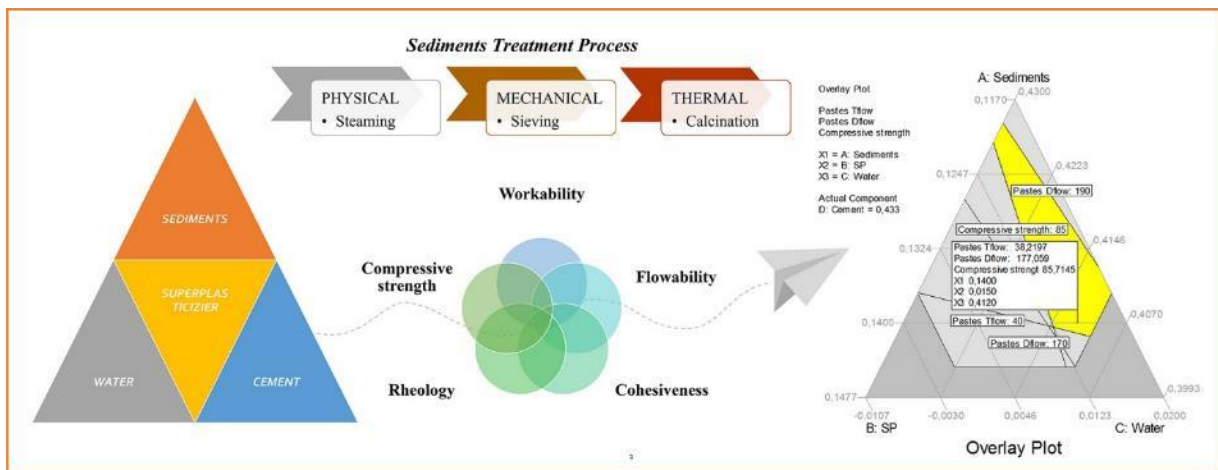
Sediments Treatment Process

PHYSICAL
• Steaming

MECHANICAL
• Sieving

THERMAL
• Calcination

SEDIMENTS

SUPERPLASTICIZIER

WATER

CEMENT

Workability

Compressive strength

Flowability

Rheology

Cohesiveness

Overlay Plot

Pastes Tflow
Pastes Dflow
Compressive strength

X1 = A: Sediments
X2 = B: SP
X3 = C: Water

Actual Component
D: Cement = 0,433

A: Sediments

0,1170
0,4300
0,4223
0,1247
Pastes Dflow: 190
Compressive strength: 85
0,4146
0,1324
Pastes Tflow: 38,2197
Pastes Dflow: 177,059
Compressive strengt 85,7145
X1 0,1400
X2 0,0150
X3 0,4120
0,1400
Pastes Tflow: 40
0,4070
Pastes Dflow: 170
0,3993
0,1477
-0,0107
-0,0030
0,0046
0,0123
0,0200

B: SP
C: Water

Overlay Plot

3